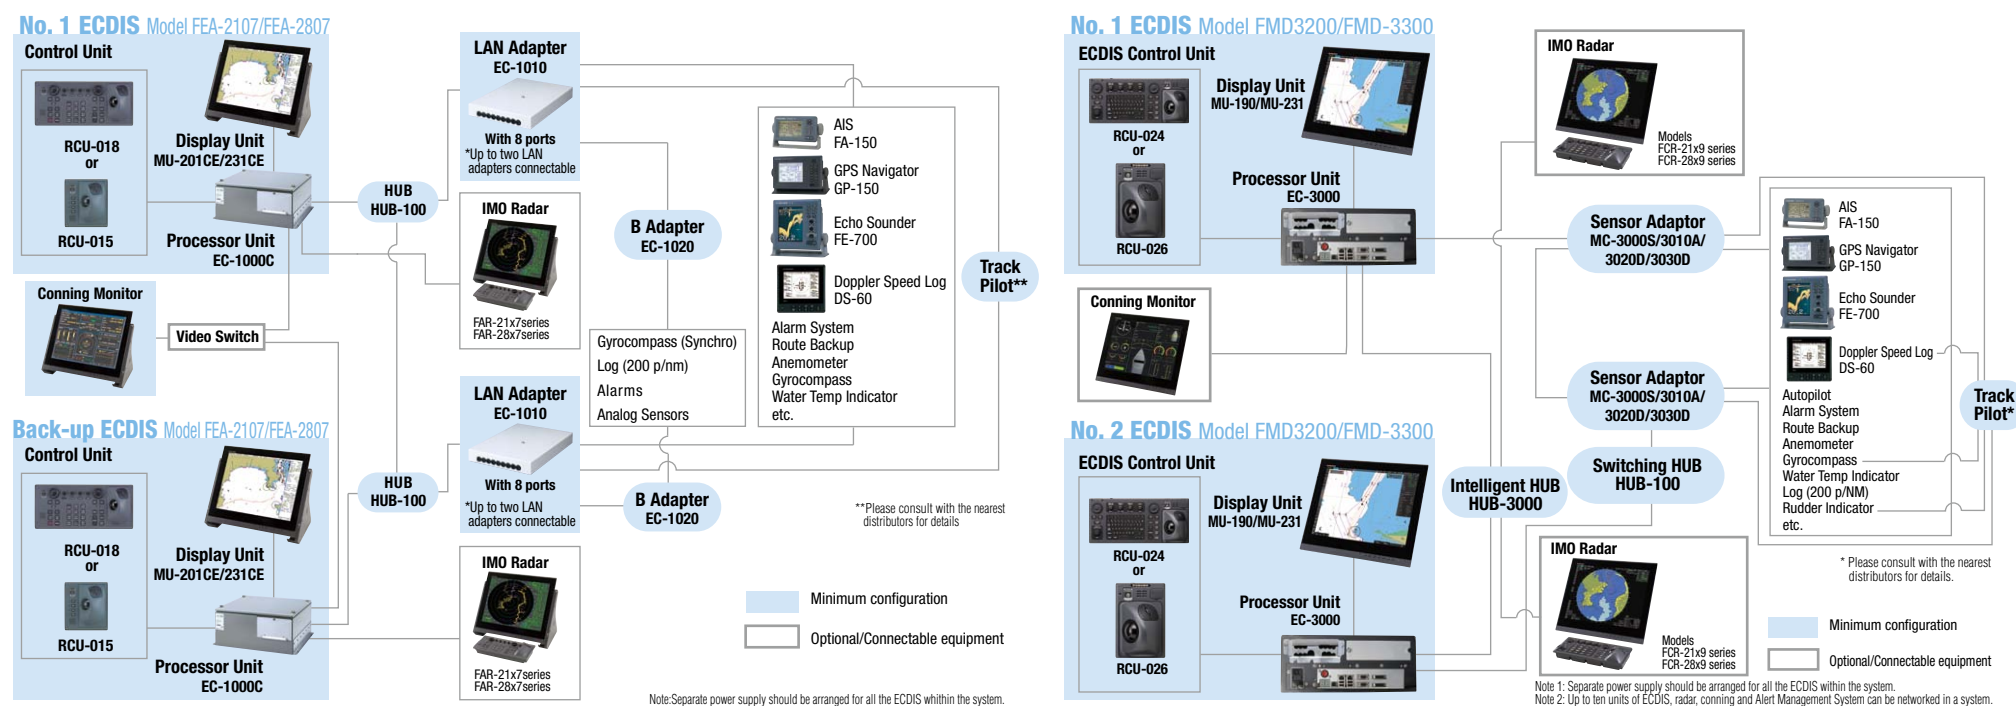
No. 1 ECDIS Model FEA-2107/FEA-2807

Control Unit

RCU-018
or

RCU-015

Display Unit
MU-201CE/231CE

Processor Unit
EC-1000C

Conning Monitor

Video Switch

LAN Adapter
EC-1010

With 8 ports
*Up to two LAN adapters connectable

HUB
HUB-100

IMO Radar

FAR-21x7series
FAR-28x7series

B Adapter
EC-1020

AIS
FA-150

GPS Navigator
GP-150

Echo Sounder
FE-700

Doppler Speed Log
DS-60

Alarm System
Route Backup
Anemometer
Gyrocompass
Water Temp Indicator
etc.

Gyrocompass (Synchro)
Log (200 p/nm)
Alarms
Analog Sensors

Track Pilot**

Back-up ECDIS Model FEA-2107/FEA-2807

Control Unit

RCU-018
or

RCU-015

Display Unit
MU-201CE/231CE

Processor Unit
EC-1000C

HUB
HUB-100

LAN Adapter
EC-1010

With 8 ports
*Up to two LAN adapters connectable

B Adapter
EC-1020

**Please consult with the nearest distributors for details

IMO Radar

FAR-21x7series
FAR-28x7series

Minimum configuration

Optional/Connectable equipment

Note:Separate power supply should be arranged for all the ECDIS whithin the system.

No. 1 ECDIS Model FMD3200/FMD-3300

ECDIS Control Unit

RCU-024
or

RCU-026

Display Unit
MU-190/MU-231

Processor Unit
EC-3000

Conning Monitor

IMO Radar

Models
FCR-21x9 series
FCR-28x9 series

Sensor Adaptor
MC-3000S/3010A/3020D/3030D

AIS
FA-150

GPS Navigator
GP-150

Echo Sounder
FE-700

Doppler Speed Log
DS-60

Autopilot
Alarm System
Route Backup
Anemometer
Gyrocompass
Water Temp Indicator
Log (200 p/NM)
Rudder Indicator
etc.

Track Pilot*

Sensor Adaptor
MC-3000S/3010A/3020D/3030D

No. 2 ECDIS Model FMD3200/FMD-3300

ECDIS Control Unit

RCU-024
or

RCU-026

Display Unit
MU-190/MU-231

Processor Unit
EC-3000

Intelligent HUB
HUB-3000

Switching HUB
HUB-100

IMO Radar

Models
FCR-21x9 series
FCR-28x9 series

* Please consult with the nearest distributors for details.

Minimum configuration

Optional/Connectable equipment

Note 1: Separate power supply should be arranged for all the ECDIS within the system.
Note 2: Up to ten units of ECDIS, radar, conning and Alert Management System can be networked in a system.